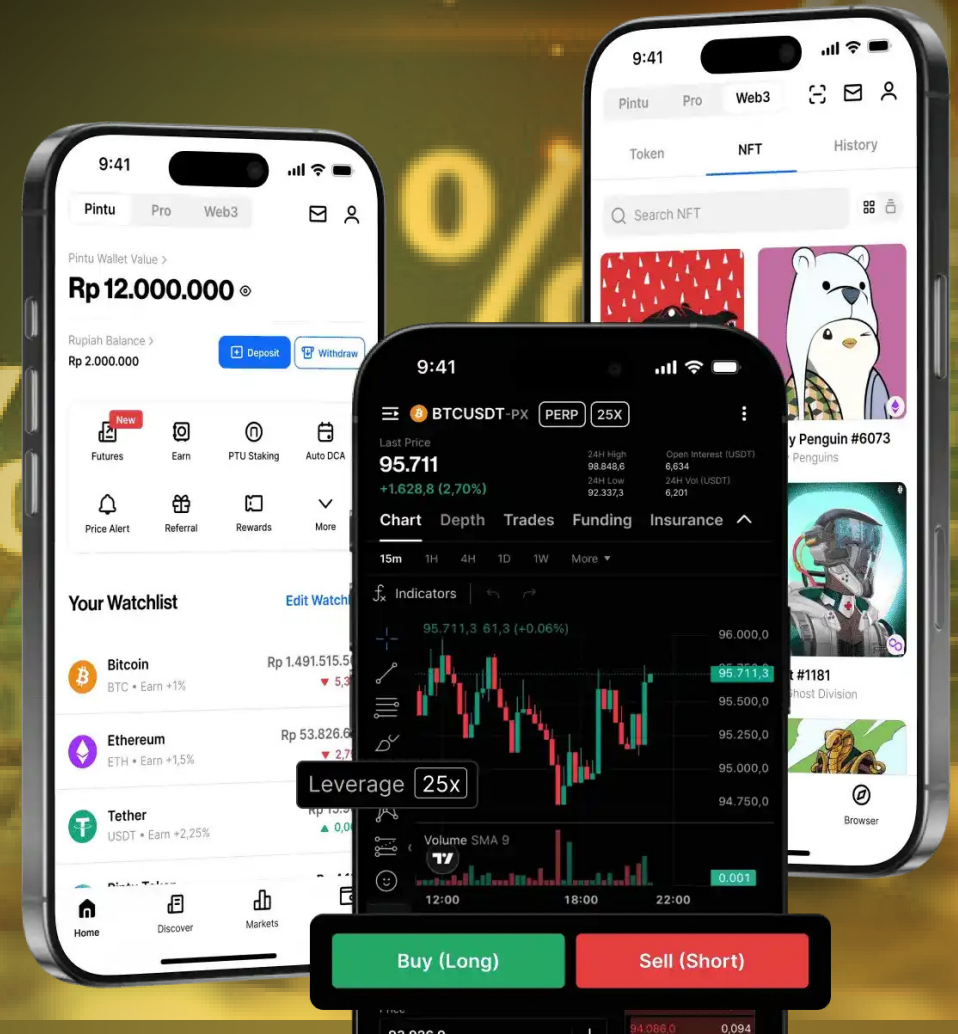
9:41

Pintu Pro Web3

Pintu Wallet Value >

Rp 12.000.000

Rupiah Balance >

Rp 2.000.000

Deposit Withdraw

New

Futures Earn PTU Staking Auto DCA

Price Alert Referral Rewards More

Your Watchlist Edit Watchl

Bitcoin
BTC • Earn +1%
Rp 1.491.515.5
5,3

Ethereum
ETH • Earn +1,5%
Rp 53.826.6
2,7

Tether
USDT • Earn +2,25%
0,0

Home Discover Markets

9:41

Pintu Pro Web3

Token NFT History

Search NFT

y Penguin #6073
Penguins

t #1181
host Division

Browser

9:41

BTCUSDT-PX PERP 25X

Last Price
95.711
+1.628,8 (2,70%)

24H High 98.848,6
24H Low 92.337,3
Open Interest (USDT) 6,634
24H Vol (USDT) 6,201

Chart Depth Trades Funding Insurance

15m 1H 4H 1D 1W More

Indicators

95.711,3 61,3 (+0.06%)

96.000,0
95.711,3
95.500,0
95.250,0
95.000,0
94.750,0

Leverage 25x

Volume SMA 9

0.001

12:00 18:00 22:00

Buy (Long) Sell (Short)

94.086,0 0,094